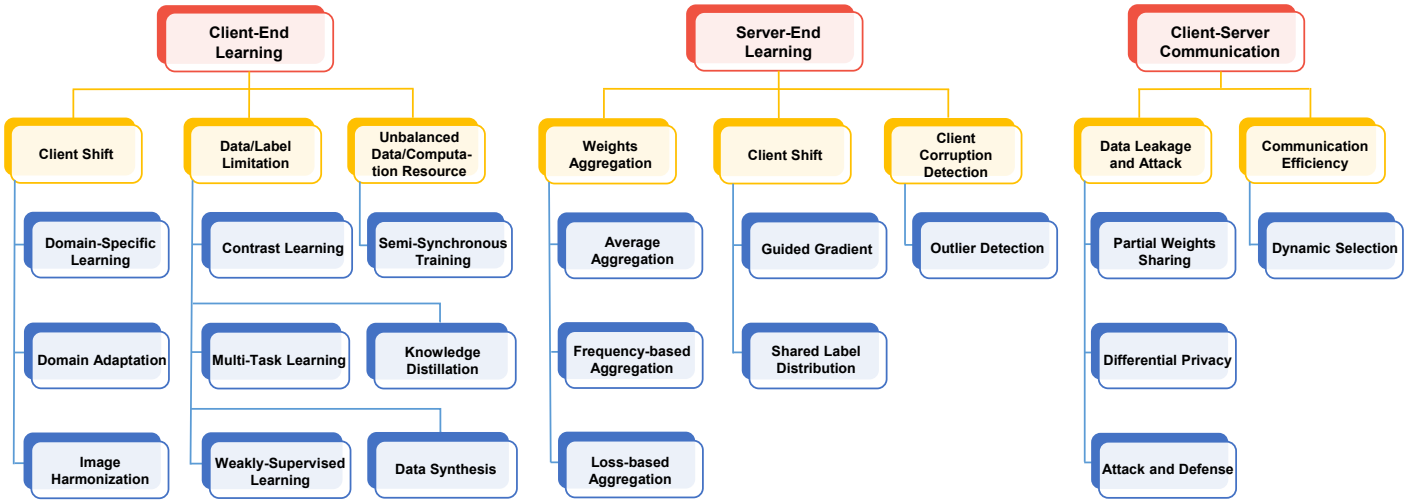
Client-End Learning

Client Shift

Domain-Specific Learning

Domain Adaptation

Image Harmonization

Data/Label Limitation

Contrast Learning

Multi-Task Learning

Knowledge Distillation

Weakly-Supervised Learning

Data Synthesis

Unbalanced Data/Computation Resource

Semi-Synchronous Training

Server-End Learning

Weights Aggregation

Average Aggregation

Frequency-based Aggregation

Loss-based Aggregation

Client Shift

Guided Gradient

Shared Label Distribution

Client Corruption Detection

Outlier Detection

Client-Server Communication

Data Leakage and Attack

Partial Weights Sharing

Differential Privacy

Attack and Defense

Communication Efficiency

Dynamic Selection